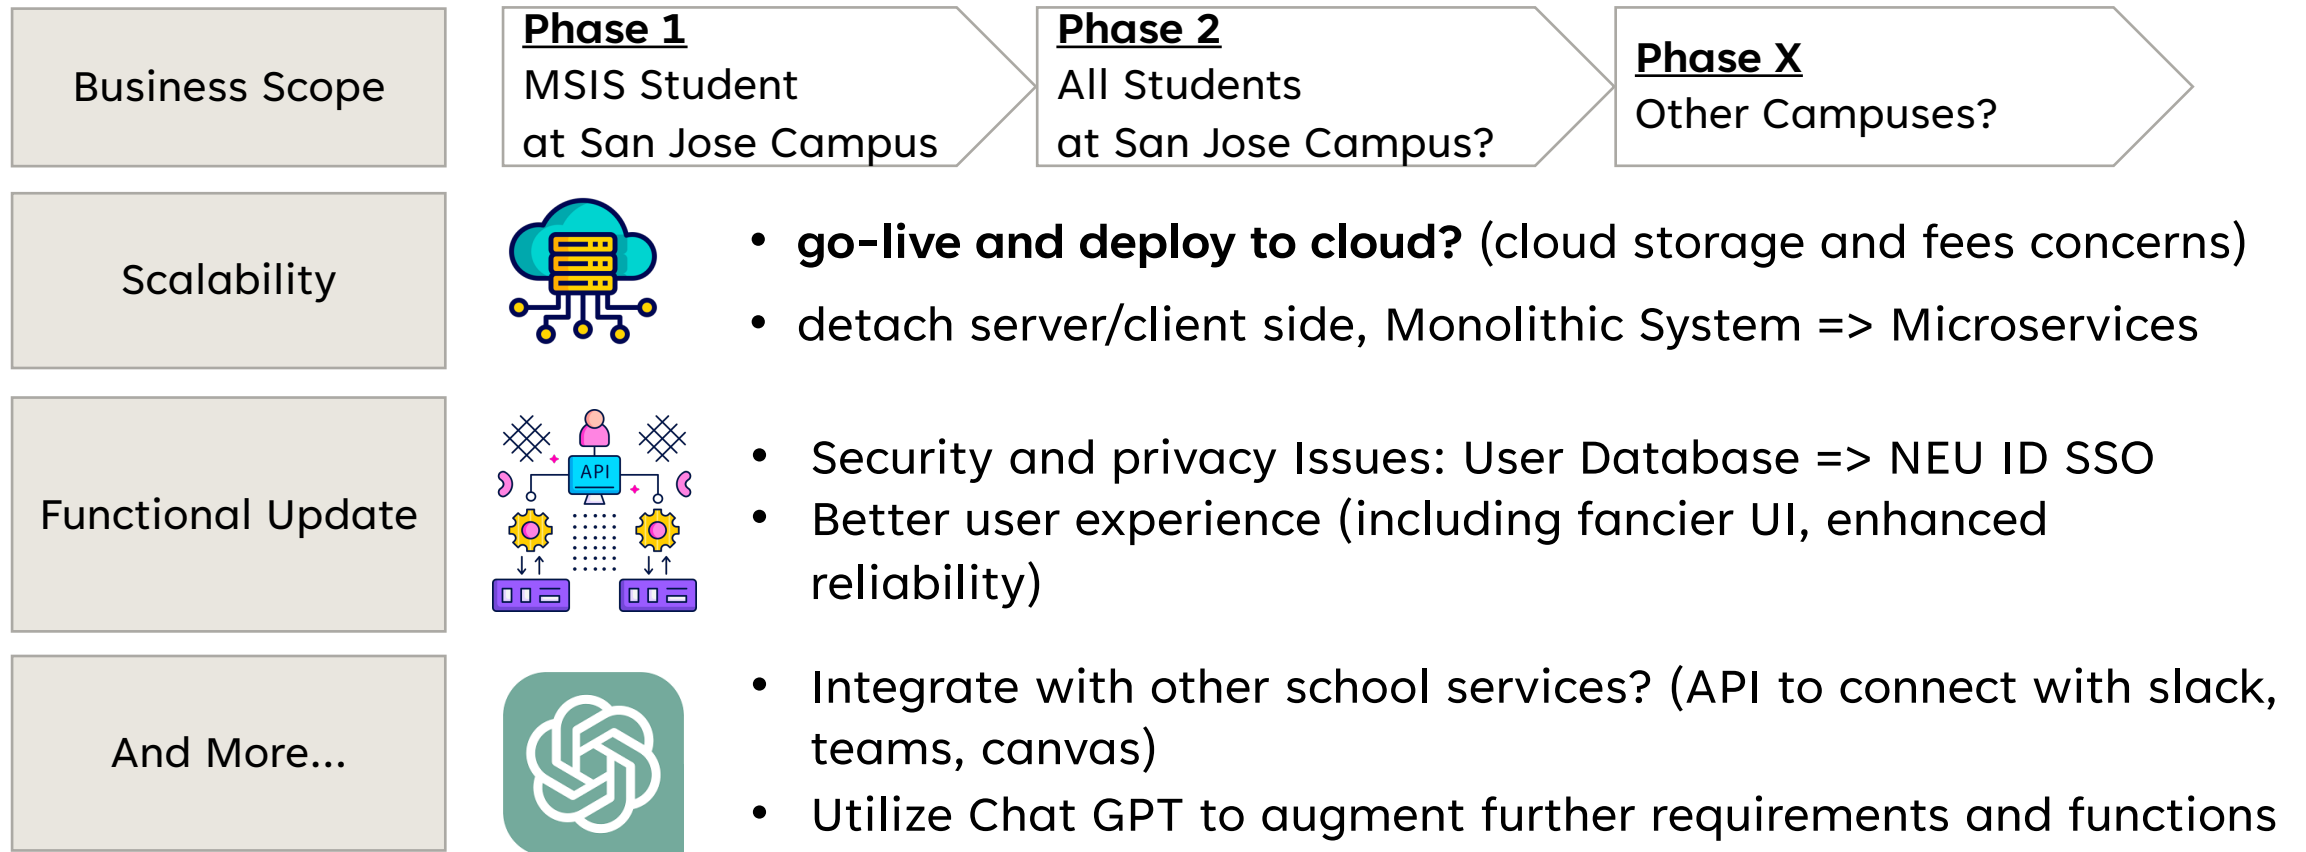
Business Scope

Phase 1
MSIS Student
at San Jose Campus

Phase 2
All Students
at San Jose Campus?

Phase X
Other Campuses?

Scalability

• **go-live and deploy to cloud?** (cloud storage and fees concerns)
• detach server/client side, Monolithic System => Microservices

Functional Update

API

• Security and privacy Issues: User Database => NEU ID SSO
• Better user experience (including fancier UI, enhanced reliability)

And More...

• Integrate with other school services? (API to connect with slack, teams, canvas)
• Utilize Chat GPT to augment further requirements and functions